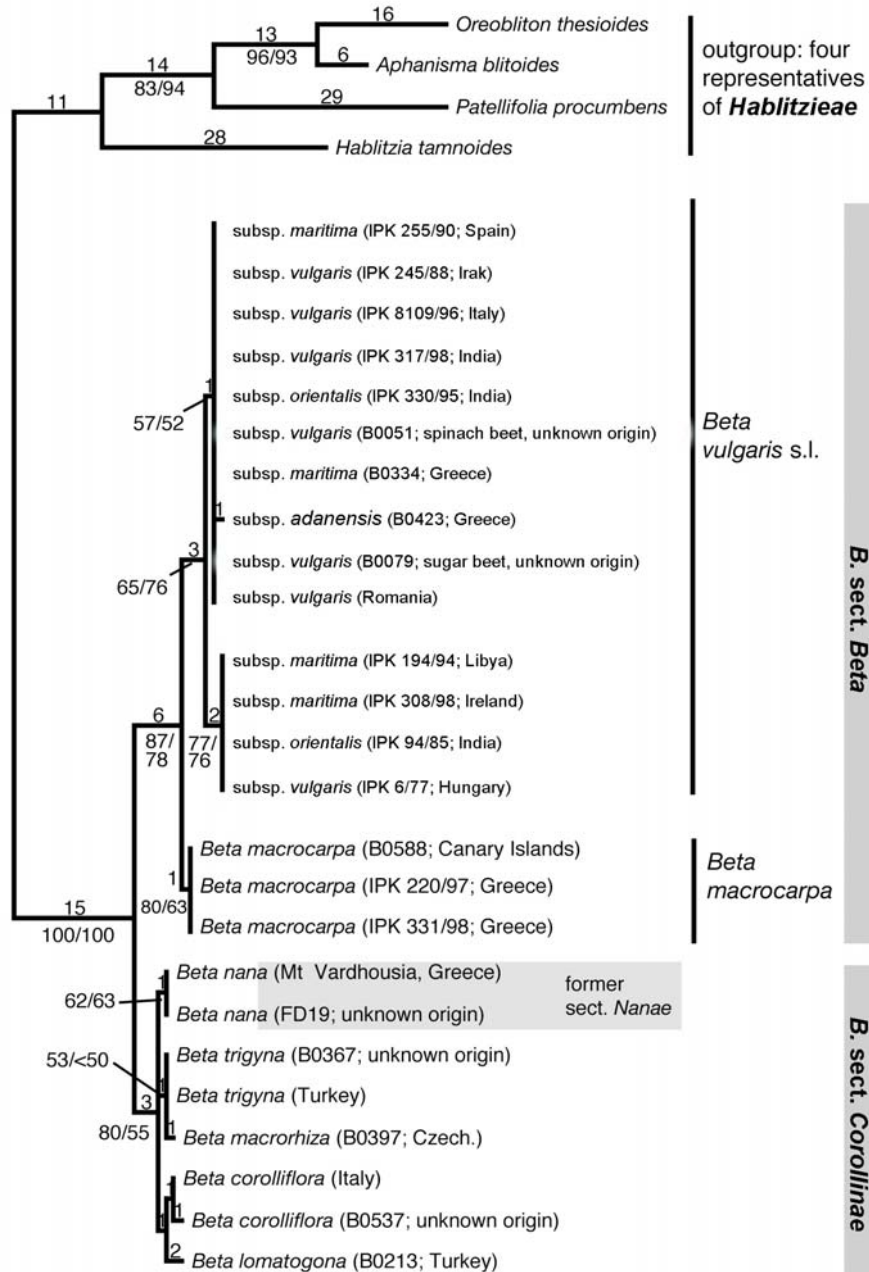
16
Oreobliton thesioides
13
96/93
6
Aphanisma blitoides
14
83/94
29
Patellifolia procumbens
11
28
Hablitzia tamnoides

outgroup: four representatives of Hablitzieae

subsp. maritima (IPK 255/90; Spain)
subsp. vulgaris (IPK 245/88; Irak)
subsp. vulgaris (IPK 8109/96; Italy)
subsp. vulgaris (IPK 317/98; India)
1
subsp. orientalis (IPK 330/95; India)
57/52
subsp. vulgaris (B0051; spinach beet, unknown origin)
subsp. maritima (B0334; Greece)
1
subsp. adanensis (B0423; Greece)
3
subsp. vulgaris (B0079; sugar beet, unknown origin)
65/76
subsp. vulgaris (Romania)
subsp. maritima (IPK 194/94; Libya)
subsp. maritima (IPK 308/98; Ireland)
6
87/78
77/76
2
subsp. orientalis (IPK 94/85; India)
subsp. vulgaris (IPK 6/77; Hungary)

Beta vulgaris s.l.

Beta macrocarpa (B0588; Canary Islands)
1
Beta macrocarpa (IPK 220/97; Greece)
80/63
Beta macrocarpa (IPK 331/98; Greece)
15
100/100

Beta macrocarpa

B. sect. Beta

1
Beta nana (Mt Vardhousia, Greece)
62/63
1
Beta nana (FD19; unknown origin)

former sect. Nanae

Beta trigyna (B0367; unknown origin)
53/<50
1
Beta trigyna (Turkey)
3
80/55
1
Beta macrorhiza (B0397; Czech.)
Beta corolliflora (Italy)
1
1
Beta corolliflora (B0537; unknown origin)
2
Beta lomatogona (B0213; Turkey)

B. sect. Corollinae